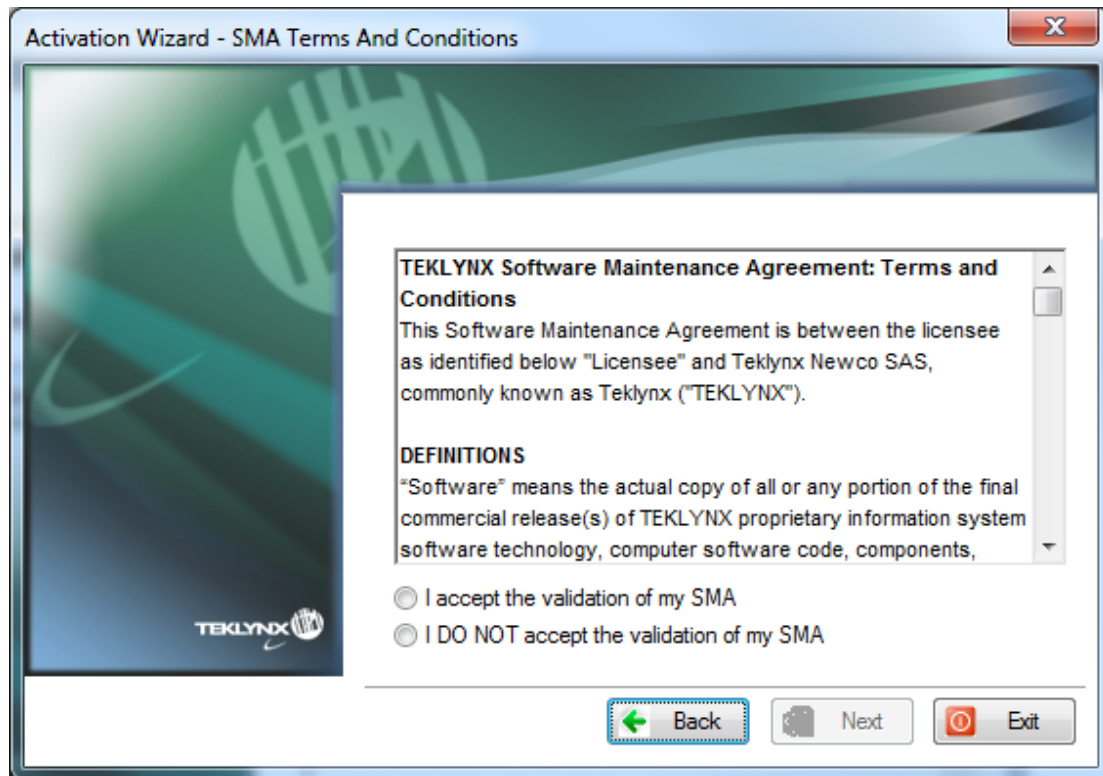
Activation Wizard - SMA Terms And Conditions

TEKLYNX Software Maintenance Agreement: Terms and Conditions
This Software Maintenance Agreement is between the licensee as identified below "Licensee" and Teklynx Newco SAS, commonly known as Teklynx ("TEKLYNX").

DEFINITIONS
"Software" means the actual copy of all or any portion of the final commercial release(s) of TEKLYNX proprietary information system software technology, computer software code, components,

TEKLYNX

I accept the validation of my SMA
I DO NOT accept the validation of my SMA

Back
Next
Exit